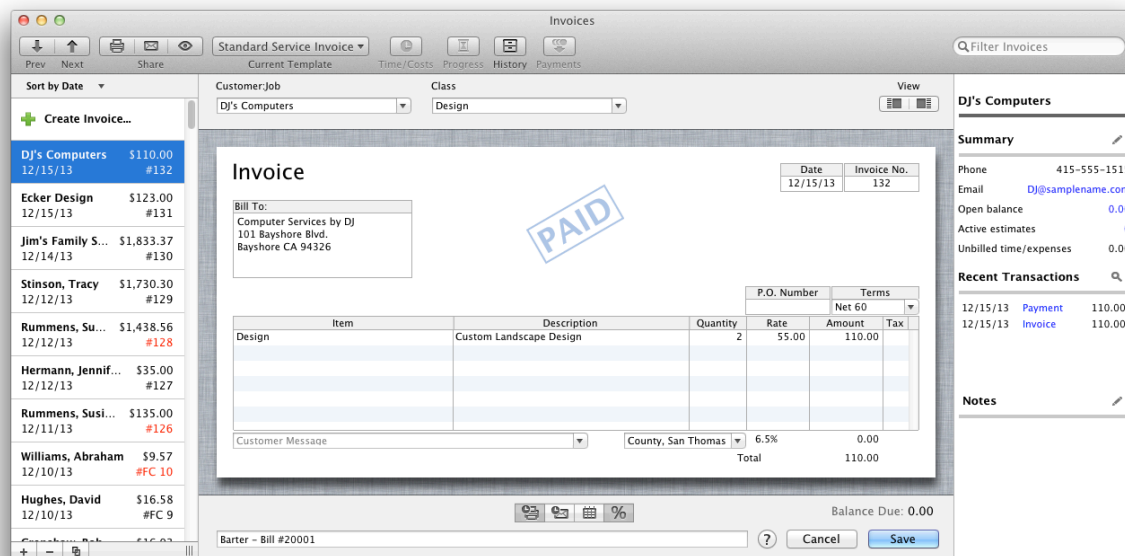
Invoices

Prev Next

Share

Standard Service Invoice

Current Template

Time/Costs Progress History Payments

Filter Invoices

Sort by Date

Create Invoice...

DJ's Computers $110.00
12/15/13 #132

Ecker Design $123.00
12/15/13 #131

Jim's Family S... $1,833.37
12/14/13 #130

Stinson, Tracy $1,730.30
12/12/13 #129

Rummens, Su... $1,438.56
12/12/13 #128

Hermann, Jennif... $35.00
12/12/13 #127

Rummens, Susi... $135.00
12/11/13 #126

Williams, Abraham $9.57
12/10/13 #FC 10

Hughes, David $16.58
12/10/13 #FC 9

Customer:Job
DJ's Computers

Class
Design

View

Invoice

| Date | Invoice No. |
|---|---|
| 12/15/13 | 132 |

Bill To:
Computer Services by DJ
101 Bayshore Blvd.
Bayshore CA 94326

PAID

| P.O. Number | Terms |
|---|---|
| | Net 60 |

| Item | Description | Quantity | Rate | Amount | Tax |
|---|---|---|---|---|---|
| Design | Custom Landscape Design | 2 | 55.00 | 110.00 | |

Customer Message

County, San Thomas 6.5% 0.00

Total 110.00

Balance Due: 0.00

Barter - Bill #20001

Cancel

Save

DJ's Computers

Summary

Phone 415-555-151
Email DJ@samplename.con
Open balance 0.0
Active estimates
Unbilled time/expenses 0.0

Recent Transactions

12/15/13 Payment 110.00
12/15/13 Invoice 110.00

Notes